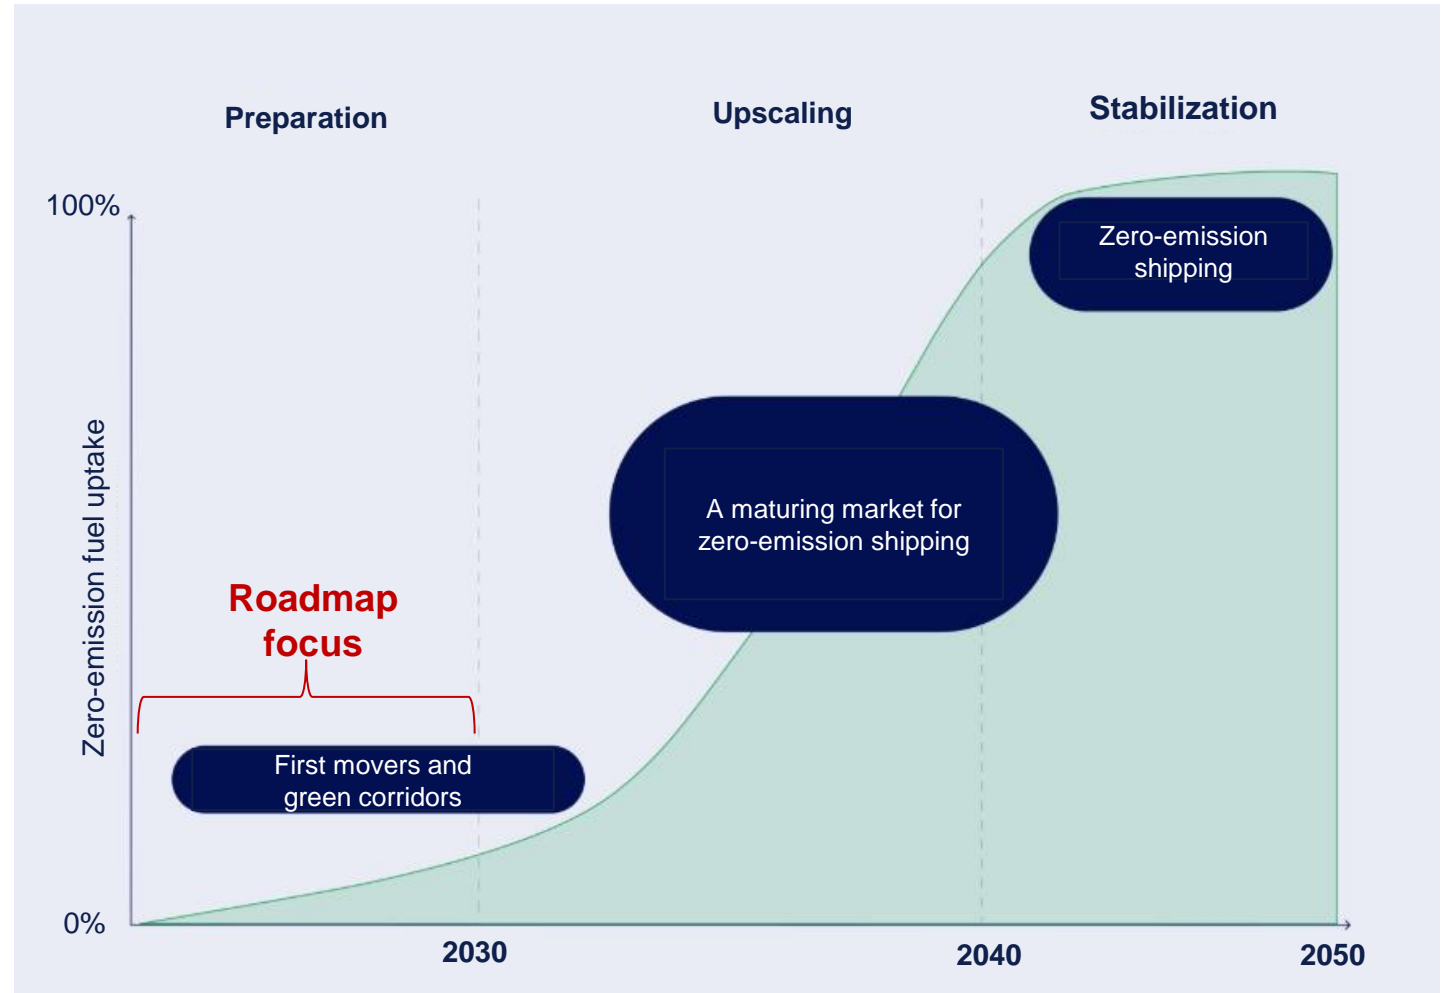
Preparation

Upscaling

Stabilization

100%

Zero-emission fuel uptake

0%

Zero-emission shipping

A maturing market for zero-emission shipping

Roadmap focus

First movers and green corridors

2030

2040

2050